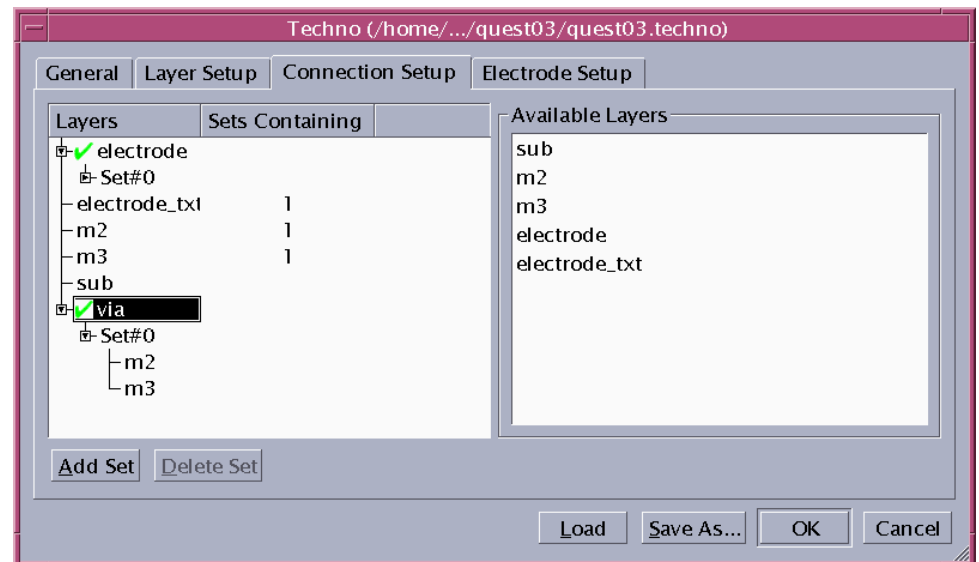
Techno (/home/.../quest03/quest03.techno)

General | Layer Setup | Connection Setup | Electrode Setup

| Layers | Sets Containing |
|---|---|
| electrode | |
| Set#0 | |
| electrode_txt | 1 |
| m2 | 1 |
| m3 | 1 |
| sub | |
| via | |
| Set#0 | |
| m2 | |
| m3 | |

Available Layers
sub
m2
m3
electrode
electrode_txt

Add Set | Delete Set

Load | Save As... | OK | Cancel